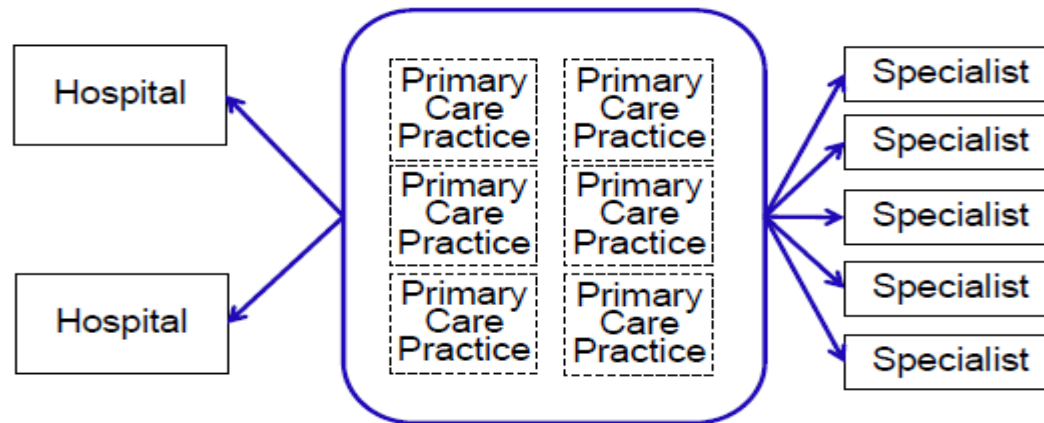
Hospital

Hospital

Primary Care Practice

Primary Care Practice

Primary Care Practice

Primary Care Practice

Primary Care Practice

Primary Care Practice

Specialist

Specialist

Specialist

Specialist

Specialist